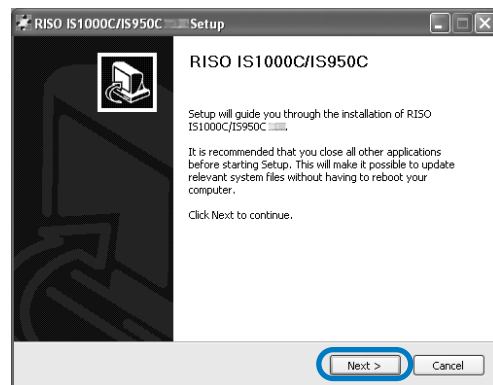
RISO IS1000C/IS950C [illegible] Setup

RISO IS1000C/IS950C

Setup will guide you through the installation of RISO IS1000C/IS950C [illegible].

It is recommended that you close all other applications before starting Setup. This will make it possible to update relevant system files without having to reboot your computer.

Click Next to continue.

Next >

Cancel